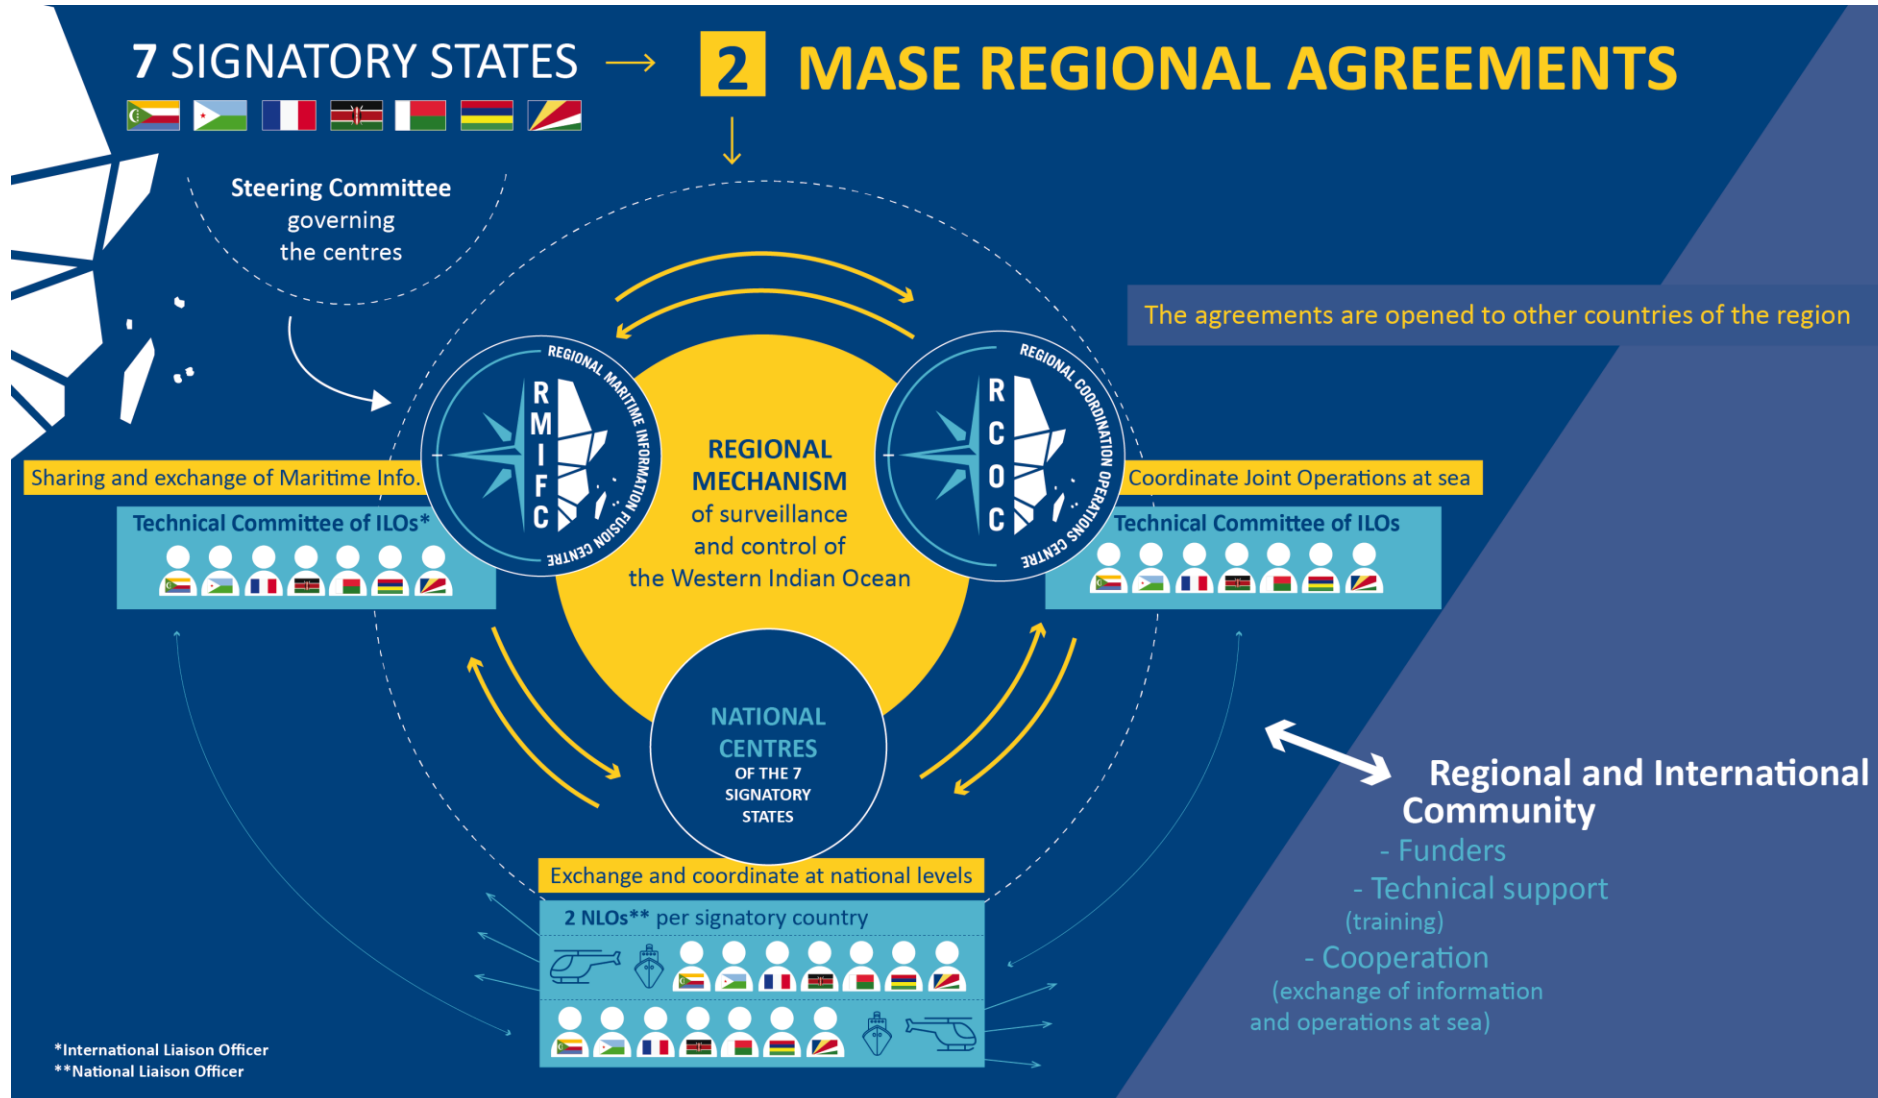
7 SIGNATORY STATES

2 MASE REGIONAL AGREEMENTS

Steering Committee governing the centres

The agreements are opened to other countries of the region

REGIONAL MARITIME INFORMATION FUSION CENTRE

RMIFC

REGIONAL MECHANISM of surveillance and control of the Western Indian Ocean

REGIONAL COORDINATION OPERATIONS CENTRE

RCOC

Sharing and exchange of Maritime Info.

Technical Committee of ILOs*

Coordinate Joint Operations at sea

Technical Committee of ILOs

NATIONAL CENTRES OF THE 7 SIGNATORY STATES

Regional and International Community
- Funders
- Technical support (training)
- Cooperation (exchange of information and operations at sea)

Exchange and coordinate at national levels

2 NLOs** per signatory country

*International Liaison Officer
**National Liaison Officer